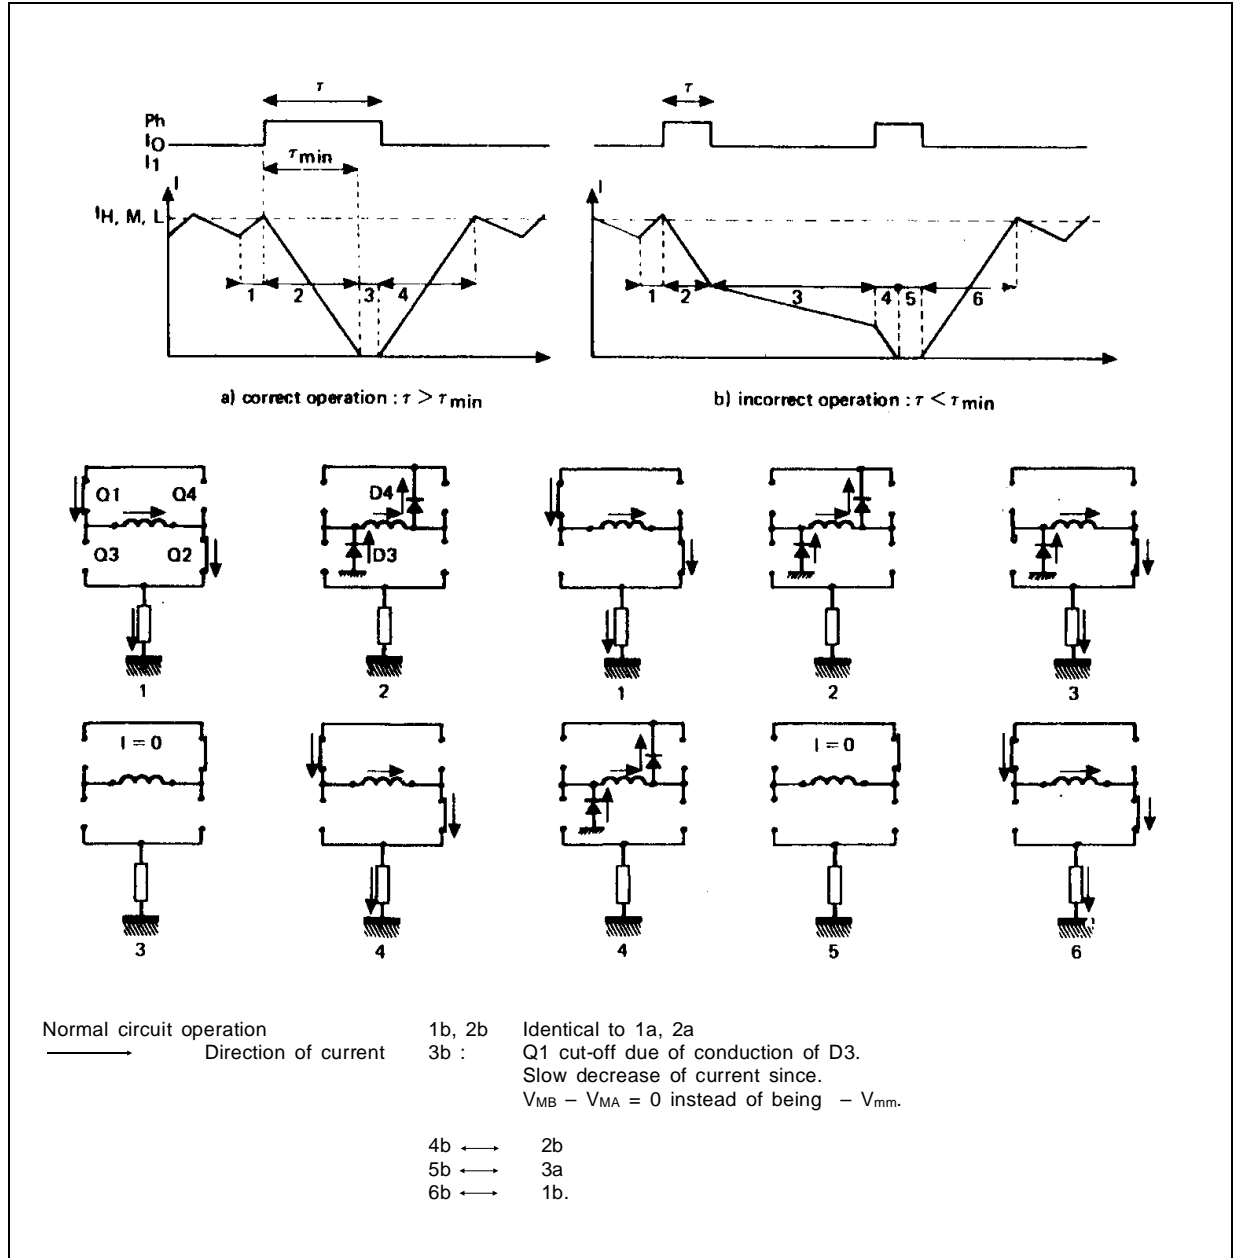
$\tau$

Ph
$I_O$
$I_1$

$\tau_{min}$

I

$I_{H, M, L}$

1 2 3 4

$\tau$

I

1 2 3 4 5 6

a) correct operation : $\tau > \tau_{min}$

b) incorrect operation : $\tau < \tau_{min}$

Q1 Q4
Q3 Q2

1

D4
D3

2

1

2

3

I = 0

3

4

4

I = 0

5

6

Normal circuit operation
Direction of current

1b, 2b Identical to 1a, 2a
3b : Q1 cut-off due of conduction of D3.
Slow decrease of current since.
$V_{MB} - V_{MA} = 0$ instead of being $- V_{mm}$.

4b ⟷ 2b
5b ⟷ 3a
6b ⟷ 1b.